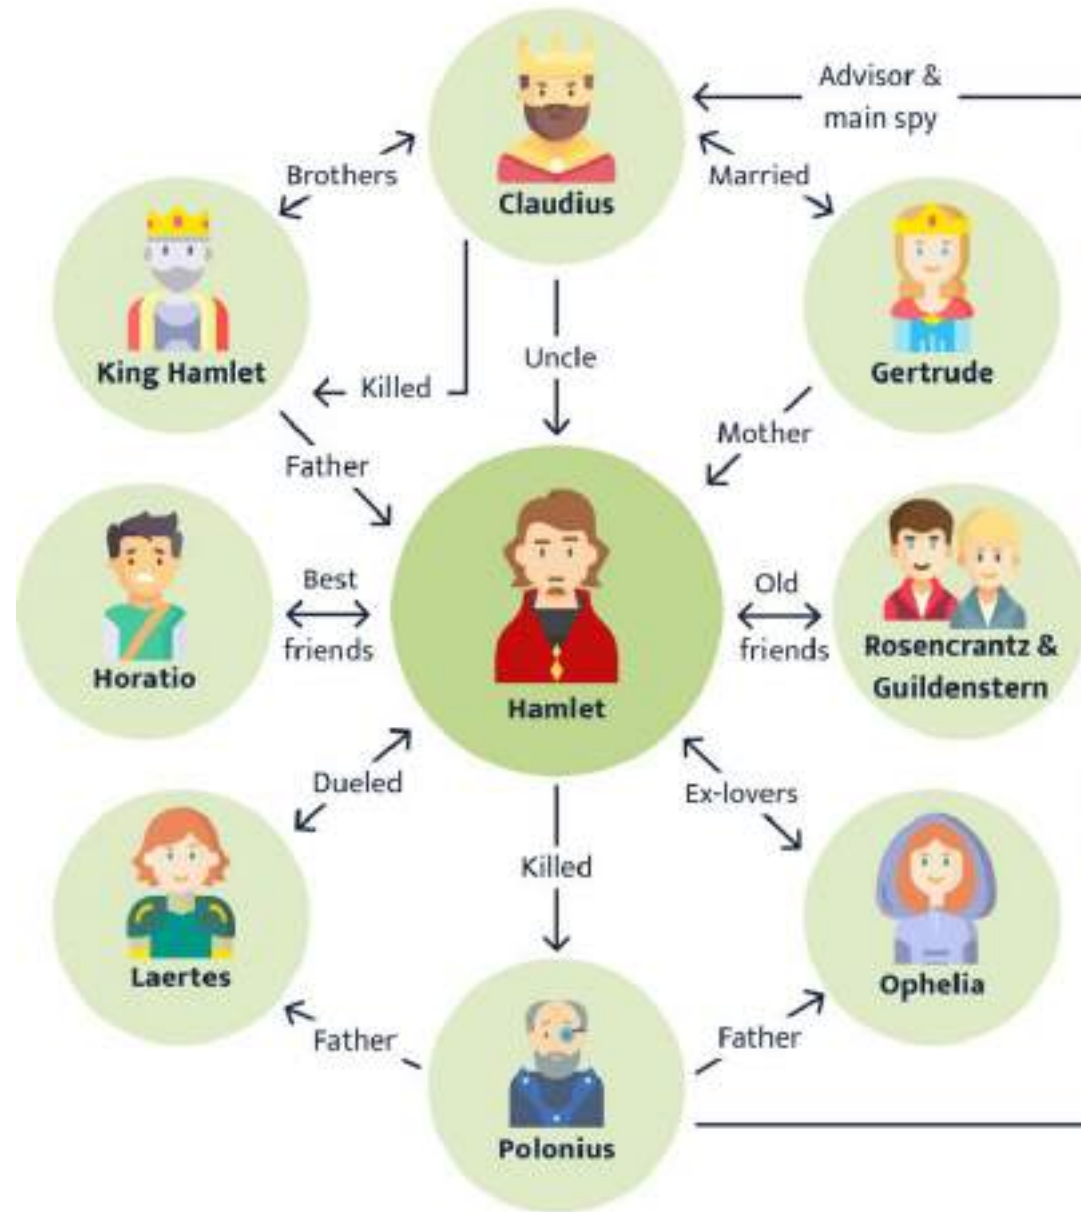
Claudius

Advisor & main spy

Brothers

Married

King Hamlet

Gertrude

Killed

Uncle

Mother

Father

Horatio

Best friends

Hamlet

Old friends

Rosencrantz & Guildenstern

Dueled

Ex-lovers

Killed

Laertes

Ophelia

Father

Father

Polonius